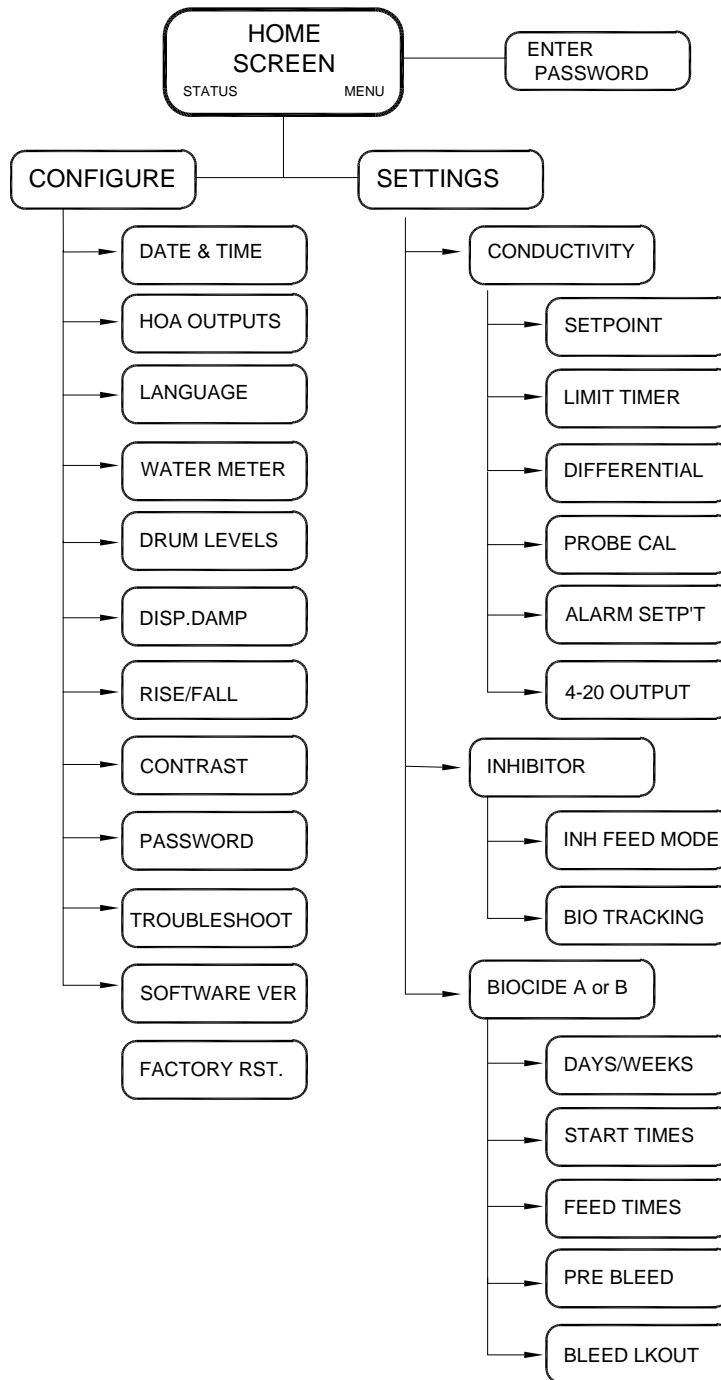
HOME SCREEN
STATUS MENU

ENTER PASSWORD

CONFIGURE

DATE & TIME
HOA OUTPUTS
LANGUAGE
WATER METER
DRUM LEVELS
DISP.DAMP
RISE/FALL
CONTRAST
PASSWORD
TROUBLESHOOT
SOFTWARE VER
FACTORY RST.

SETTINGS

CONDUCTIVITY
SETPOINT
LIMIT TIMER
DIFFERENTIAL
PROBE CAL
ALARM SETP'T
4-20 OUTPUT

INHIBITOR
INH FEED MODE
BIO TRACKING

BIOCIDE A or B
DAYS/WEEKS
START TIMES
FEED TIMES
PRE BLEED
BLEED LKOUT